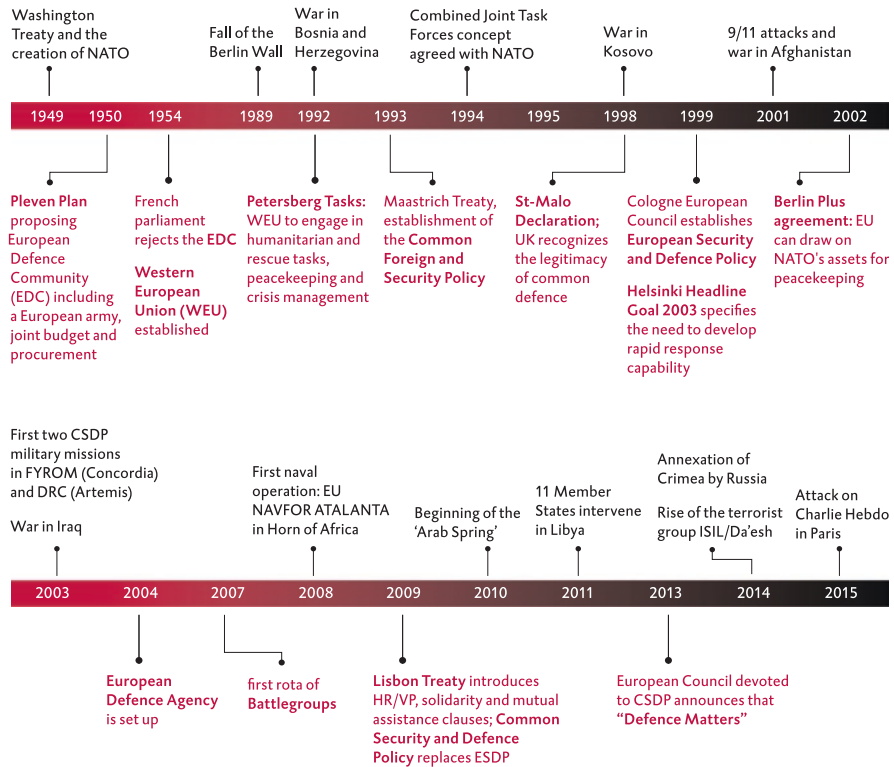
Washington Treaty and the creation of NATO

Fall of the Berlin Wall

War in Bosnia and Herzegovina

Combined Joint Task Forces concept agreed with NATO

War in Kosovo

9/11 attacks and war in Afghanistan

1949 1950 1954 1989 1992 1993 1994 1995 1998 1999 2001 2002

Pleven Plan proposing European Defence Community (EDC) including a European army, joint budget and procurement

French parliament rejects the EDC

Western European Union (WEU) established

Petersberg Tasks: WEU to engage in humanitarian and rescue tasks, peacekeeping and crisis management

Maastrich Treaty, establishment of the Common Foreign and Security Policy

St-Malo Declaration; UK recognizes the legitimacy of common defence

Cologne European Council establishes European Security and Defence Policy

Helsinki Headline Goal 2003 specifies the need to develop rapid response capability

Berlin Plus agreement: EU can draw on NATO's assets for peacekeeping

First two CSDP military missions in FYROM (Concordia) and DRC (Artemis)

War in Iraq

First naval operation: EU NAVFOR ATALANTA in Horn of Africa

Beginning of the 'Arab Spring'

11 Member States intervene in Libya

Annexation of Crimea by Russia

Rise of the terrorist group ISIL/Da'esh

Attack on Charlie Hebdo in Paris

2003 2004 2007 2008 2009 2010 2011 2013 2014 2015

European Defence Agency is set up

first rota of Battlegroups

Lisbon Treaty introduces HR/VP, solidarity and mutual assistance clauses; Common Security and Defence Policy replaces ESDP

European Council devoted to CSDP announces that "Defence Matters"